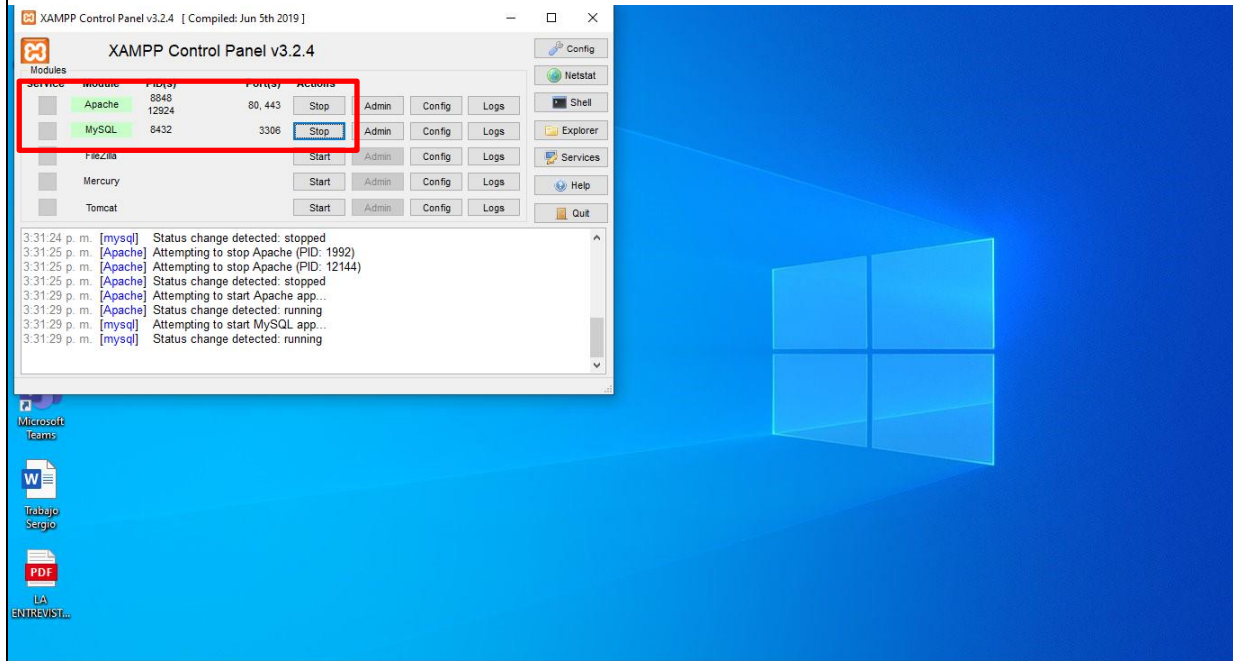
XAMPP Control Panel v3.2.4 [ Compiled: Jun 5th 2019 ]

XAMPP Control Panel v3.2.4

Config

Modules

Netstat

| Service | Module | PID(s) | Port(s) | Actions | | | |
|---|---|---|---|---|---|---|---|
| | Apache | 8848 12924 | 80, 443 | Stop | Admin | Config | Logs |
| | MySQL | 8432 | 3306 | Stop | Admin | Config | Logs |
| | FileZilla | | | Start | Admin | Config | Logs |
| | Mercury | | | Start | Admin | Config | Logs |
| | Tomcat | | | Start | Admin | Config | Logs |

Shell

Explorer

Services

Help

Quit

3:31:24 p. m. [mysql] Status change detected: stopped
3:31:25 p. m. [Apache] Attempting to stop Apache (PID: 1992)
3:31:25 p. m. [Apache] Attempting to stop Apache (PID: 12144)
3:31:25 p. m. [Apache] Status change detected: stopped
3:31:29 p. m. [Apache] Attempting to start Apache app...
3:31:29 p. m. [Apache] Status change detected: running
3:31:29 p. m. [mysql] Attempting to start MySQL app...
3:31:29 p. m. [mysql] Status change detected: running

Microsoft Teams

Trabajo Sergio

PDF

LA ENTREVIST...